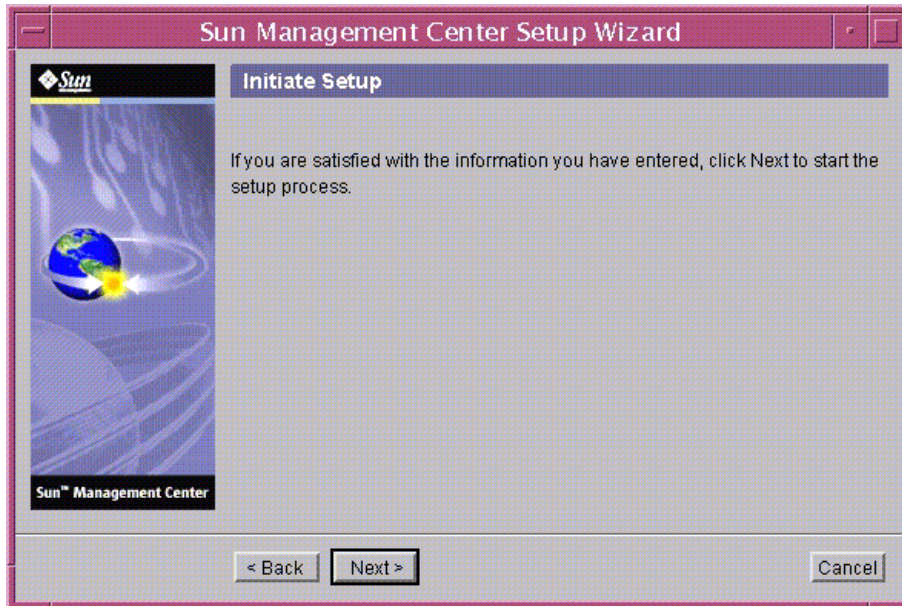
Sun Management Center Setup Wizard

Sun

Initiate Setup

If you are satisfied with the information you have entered, click Next to start the setup process.

Sun™ Management Center

< Back

Next >

Cancel